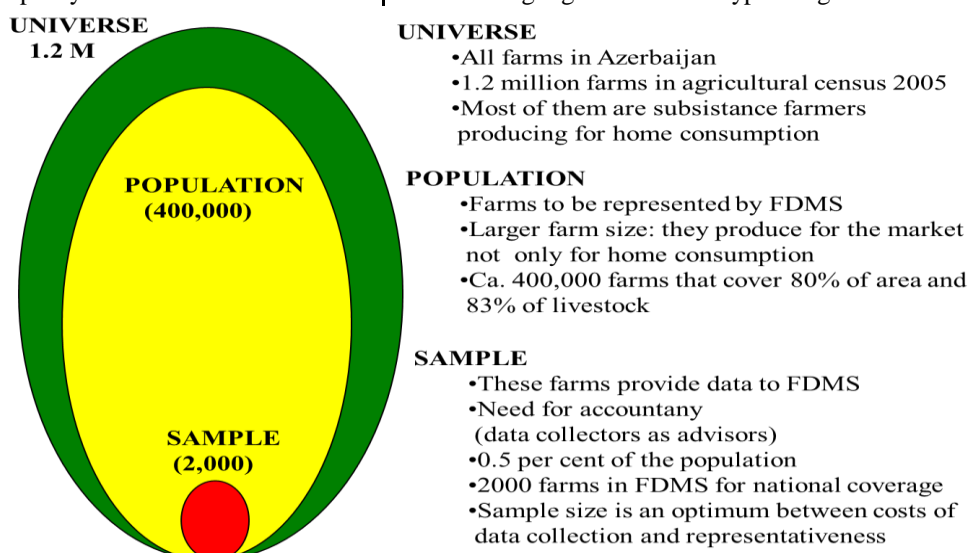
UNIVERSE
1.2 M

POPULATION
(400,000)

SAMPLE
(2,000)

UNIVERSE
•All farms in Azerbaijan
•1.2 million farms in agricultural census 2005
•Most of them are subsistance farmers producing for home consumption

POPULATION
•Farms to be represented by FDMS
•Larger farm size: they produce for the market not only for home consumption
•Ca. 400,000 farms that cover 80% of area and 83% of livestock

SAMPLE
•These farms provide data to FDMS
•Need for accountany (data collectors as advisors)
•0.5 per cent of the population
•2000 farms in FDMS for national coverage
•Sample size is an optimum between costs of data collection and representativeness